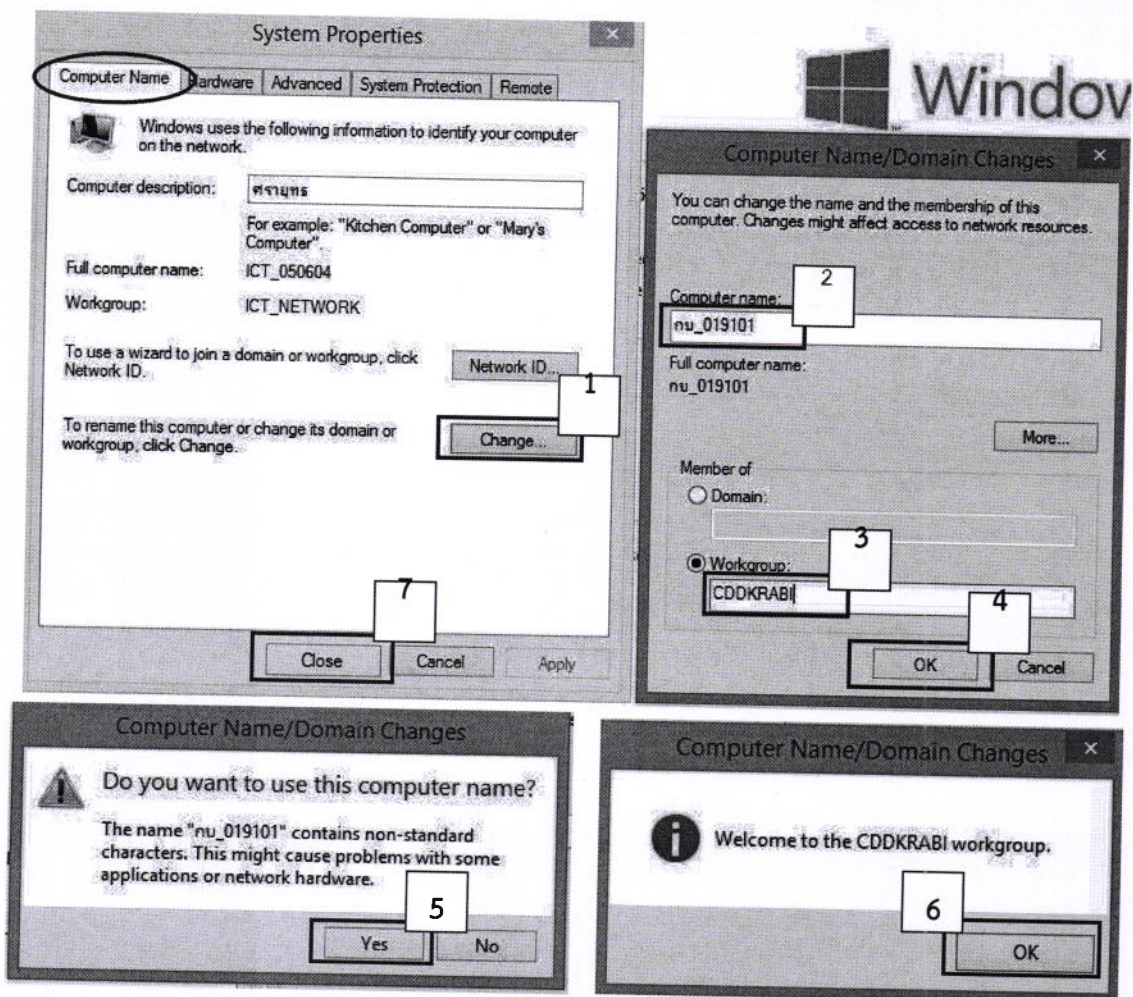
System Properties

Computer Name | Hardware | Advanced | System Protection | Remote

Windows uses the following information to identify your computer on the network.

Computer description: ศรายุทธ

For example: "Kitchen Computer" or "Mary's Computer".

Full computer name: ICT_050604

Workgroup: ICT_NETWORK

To use a wizard to join a domain or workgroup, click Network ID.

Network ID...

1

To rename this computer or change its domain or workgroup, click Change.

Change...

7

Close | Cancel | Apply

Windov

Computer Name/Domain Changes

You can change the name and the membership of this computer. Changes might affect access to network resources.

2

Computer name:

กบ_019101

Full computer name:

กบ_019101

More...

Member of

Domain:

3

Workgroup:

CDDKRABI

4

OK | Cancel

Computer Name/Domain Changes

Do you want to use this computer name?

The name "กบ_019101" contains non-standard characters. This might cause problems with some applications or network hardware.

5

Yes | No

Computer Name/Domain Changes

Welcome to the CDDKRABI workgroup.

6

OK